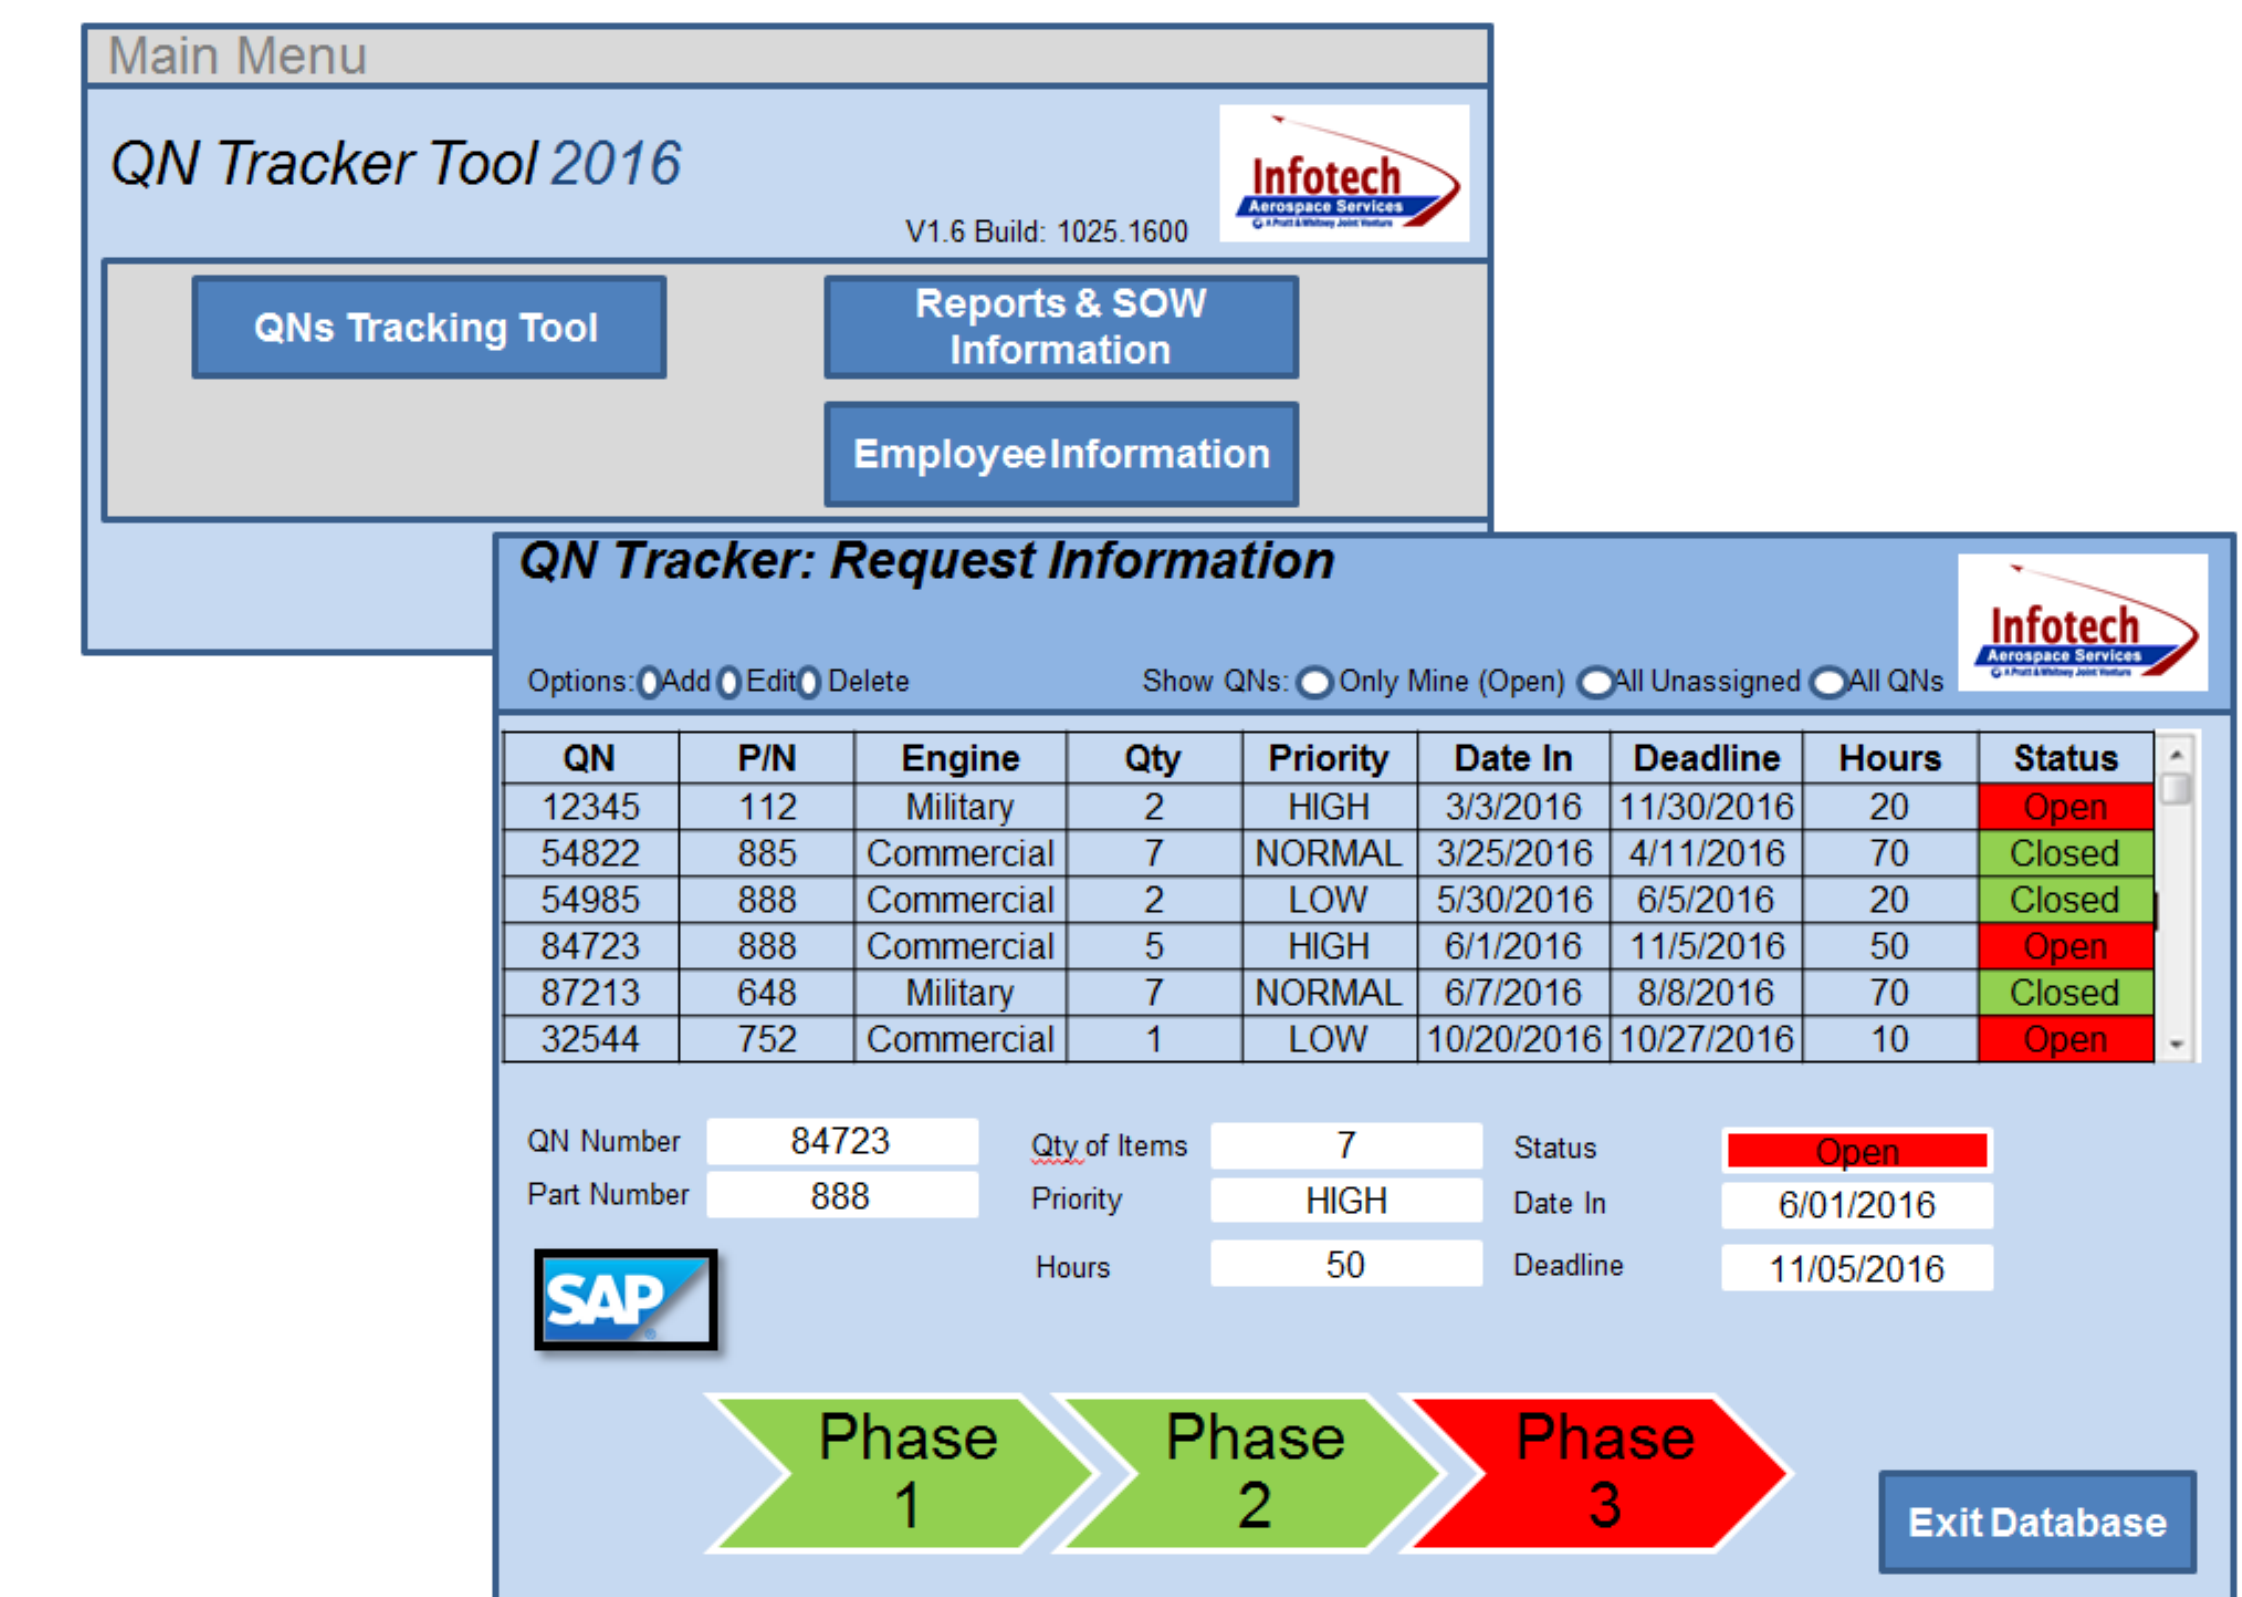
Main Menu

QN Tracker Tool 2016

V1.6 Build: 1025.1600

Infotech
Aerospace Services

QNs Tracking Tool

Reports & SOW Information

Employee Information

QN Tracker: Request Information

Infotech
Aerospace Services

Options: Add Edit Delete

Show QNs: Only Mine (Open) All Unassigned All QNs

| QN | P/N | Engine | Qty | Priority | Date In | Deadline | Hours | Status |
|---|---|---|---|---|---|---|---|---|
| 12345 | 112 | Military | 2 | HIGH | 3/3/2016 | 11/30/2016 | 20 | Open |
| 54822 | 885 | Commercial | 7 | NORMAL | 3/25/2016 | 4/11/2016 | 70 | Closed |
| 54985 | 888 | Commercial | 2 | LOW | 5/30/2016 | 6/5/2016 | 20 | Closed |
| 84723 | 888 | Commercial | 5 | HIGH | 6/1/2016 | 11/5/2016 | 50 | Open |
| 87213 | 648 | Military | 7 | NORMAL | 6/7/2016 | 8/8/2016 | 70 | Closed |
| 32544 | 752 | Commercial | 1 | LOW | 10/20/2016 | 10/27/2016 | 10 | Open |

QN Number 84723
Part Number 888

Qty of Items 7
Priority HIGH
Hours 50

Status Open
Date In 6/01/2016
Deadline 11/05/2016

SAP

Phase 1

Phase 2

Phase 3

Exit Database